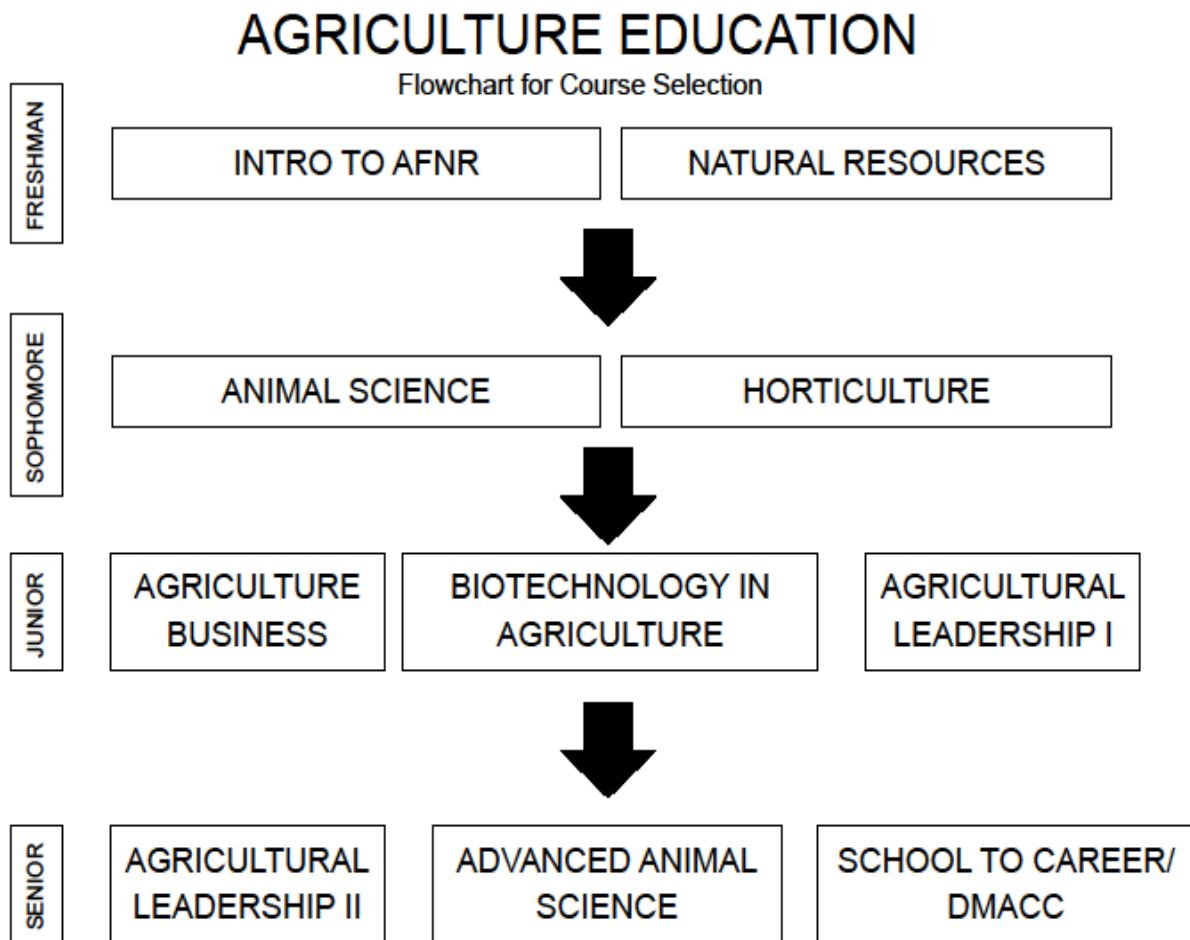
AGRICULTURE EDUCATION
Flowchart for Course Selection

FRESHMAN

INTRO TO AFNR

NATURAL RESOURCES

SOPHOMORE

ANIMAL SCIENCE

HORTICULTURE

JUNIOR

AGRICULTURE BUSINESS

BIOTECHNOLOGY IN AGRICULTURE

AGRICULTURAL LEADERSHIP I

SENIOR

AGRICULTURAL LEADERSHIP II

ADVANCED ANIMAL SCIENCE

SCHOOL TO CAREER/ DMACC